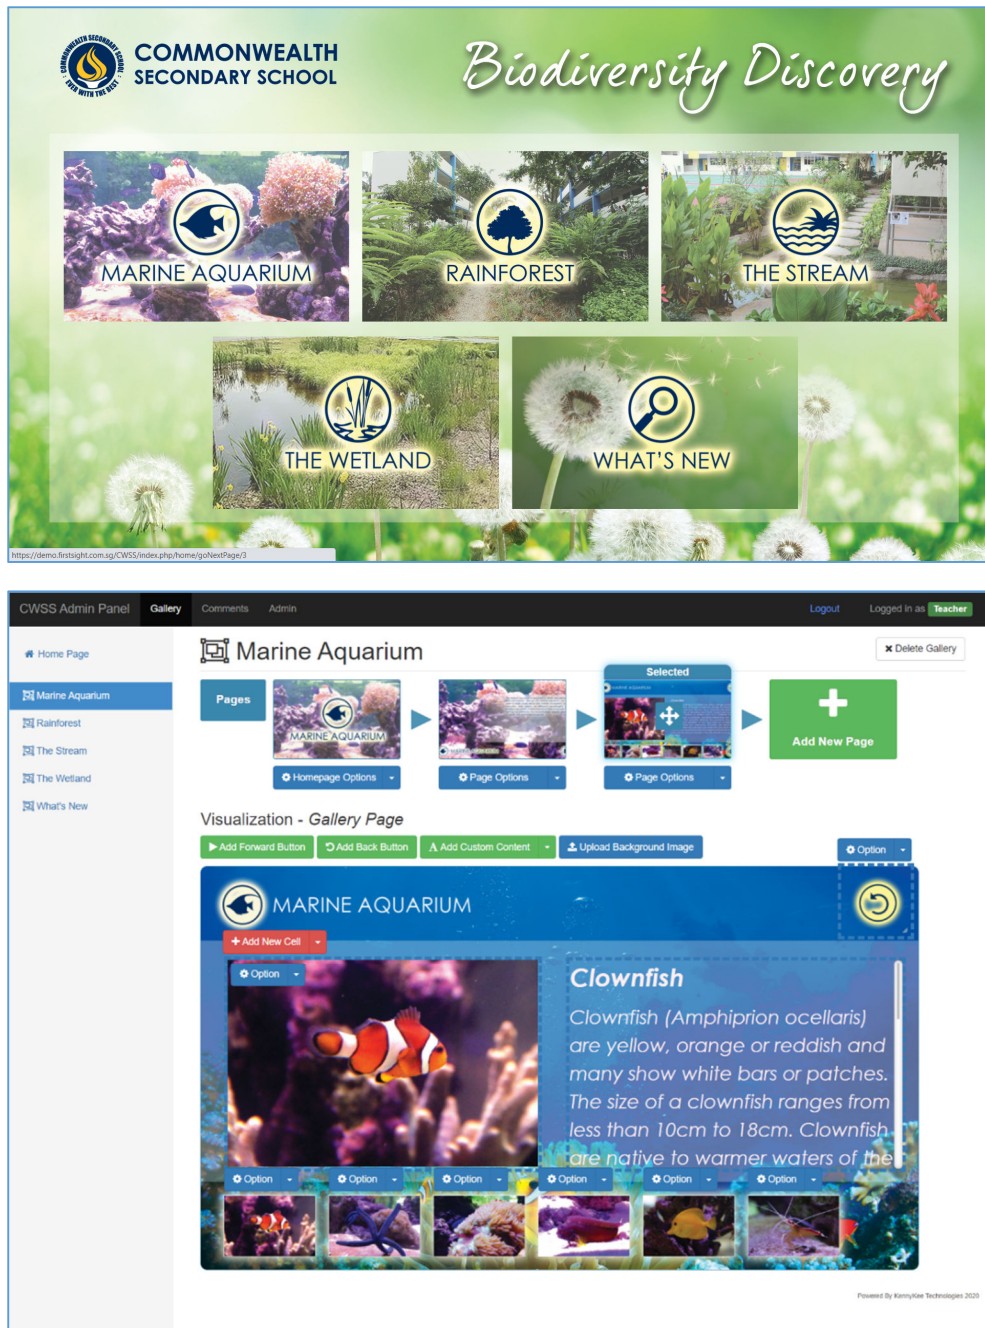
COMMONWEALTH SECONDARY SCHOOL

COMMONWEALTH SECONDARY SCHOOL EVER WITH THE BEST

Biodiversity Discovery

MARINE AQUARIUM

RAINFOREST

THE STREAM

THE WETLAND

WHAT'S NEW

https://demo.firstsight.com.sg/CWSS/index.php/home/goNextPage/3

CWSS Admin Panel Gallery Comments Admin

Logout Logged in as Teacher

Home Page

Marine Aquarium

Rainforest

The Stream

The Wetland

What's New

Marine Aquarium

Delete Gallery

Pages

MARINE AQUARIUM

Selected

Add New Page

Homepage Options

Page Options

Page Options

Visualization - Gallery Page

Add Forward Button

Add Back Button

Add Custom Content

Upload Background Image

Option

MARINE AQUARIUM

Add New Cell

Option

Clownfish

Clownfish (Amphiprion ocellaris) are yellow, orange or reddish and many show white bars or patches. The size of a clownfish ranges from less than 10cm to 18cm. Clownfish are native to warmer waters of the

Option

Option

Option

Option

Option

Option

Powered By KennyKee Technologies 2020